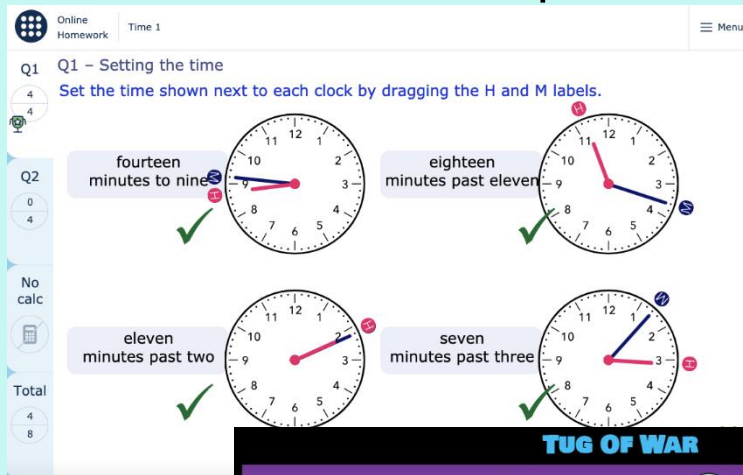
Online Homework | Time 1 | ☰ Menu

Q1
4
4

Q2
0
4

No calc

Total
4
8

Q1 – Setting the time

Set the time shown next to each clock by dragging the H and M labels.

fourteen minutes to nine

eighteen minutes past eleven

eleven minutes past two

seven minutes past three

TUG OF WAR